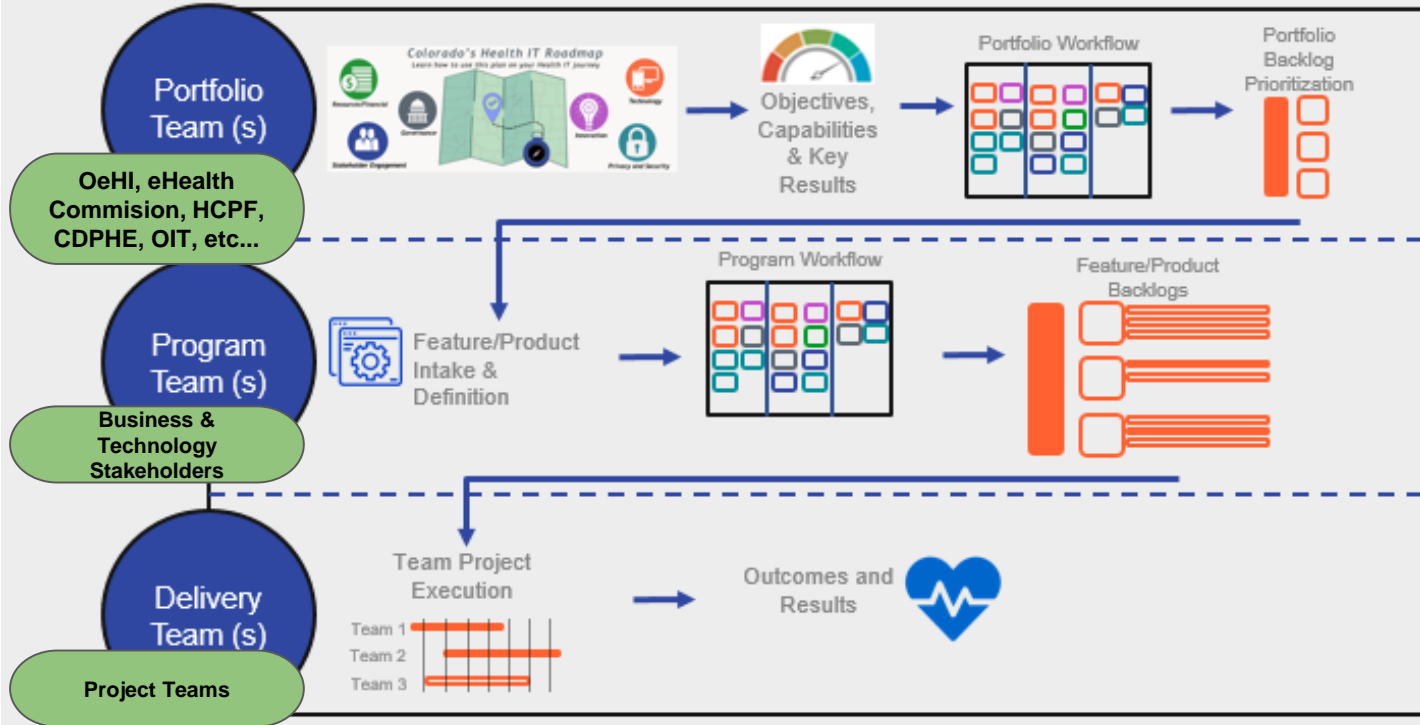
Portfolio Team (s)

OeHI, eHealth Commision, HCPF, CDPHE, OIT, etc...

Colorado's Health IT Roadmap
Learn how to use this plan on your Health IT journey

Resources/Financial
Governance
Stakeholder Engagement
Innovation
Technology
Privacy and Security

Objectives, Capabilities & Key Results

Portfolio Workflow

Portfolio Backlog Prioritization

Program Team (s)

Business & Technology Stakeholders

Feature/Product Intake & Definition

Program Workflow

Feature/Product Backlogs

Delivery Team (s)

Project Teams

Team Project Execution

Team 1
Team 2
Team 3

Outcomes and Results